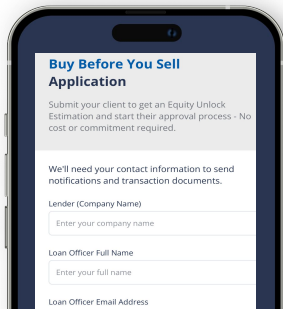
Buy Before You Sell Application

Submit your client to get an Equity Unlock Estimation and start their approval process - No cost or commitment required.

We'll need your contact information to send notifications and transaction documents.

Lender (Company Name)

Enter your company name

Loan Officer Full Name

Enter your full name

Loan Officer Email Address